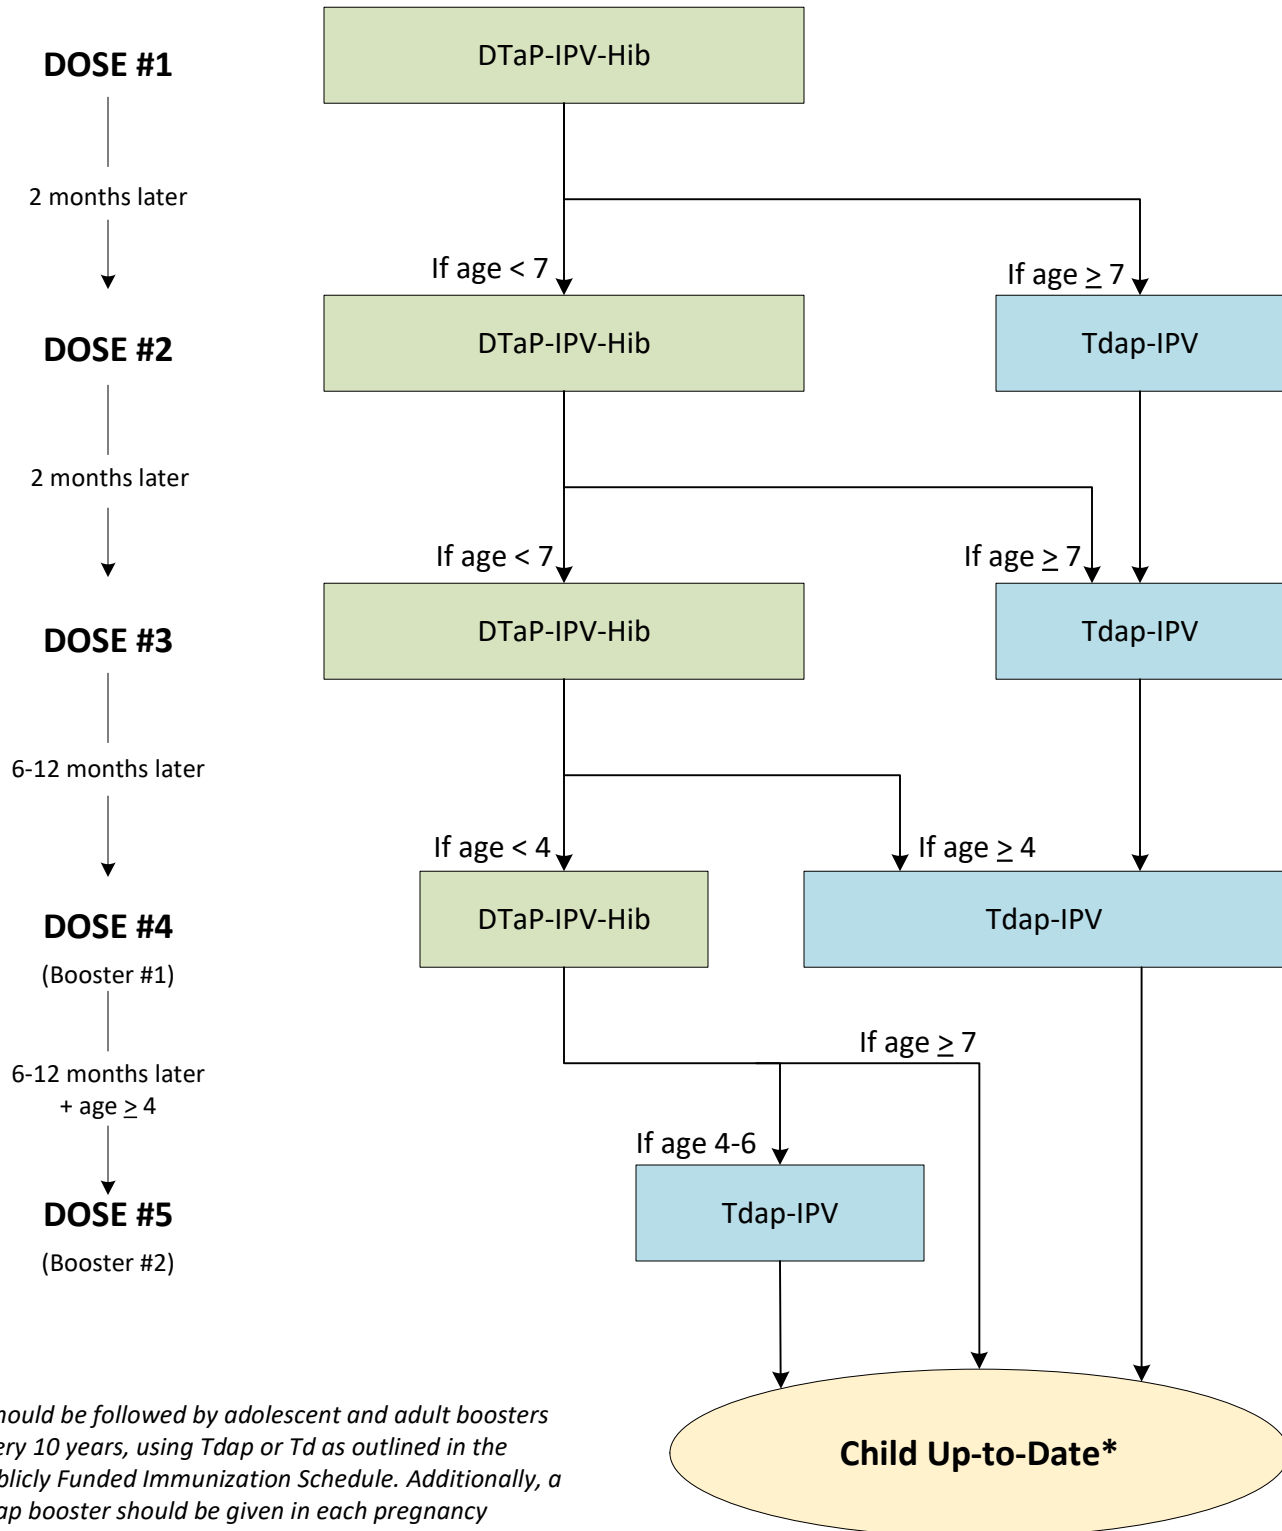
DOSE #1

2 months later

DOSE #2

2 months later

DOSE #3

6-12 months later

DOSE #4
(Booster #1)

6-12 months later
+ age $\geq$ 4

DOSE #5
(Booster #2)

DTaP-IPV-Hib

If age < 7

If age $\geq$ 7

DTaP-IPV-Hib

Tdap-IPV

If age < 7

If age $\geq$ 7

DTaP-IPV-Hib

Tdap-IPV

If age < 4

If age $\geq$ 4

DTaP-IPV-Hib

Tdap-IPV

If age $\geq$ 7

If age 4-6

Tdap-IPV

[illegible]hould be followed by adolescent and adult boosters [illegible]ery 10 years, using Tdap or Td as outlined in the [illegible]blicly Funded Immunization Schedule. Additionally, a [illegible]ap booster should be given in each pregnancy

Child Up-to-Date*